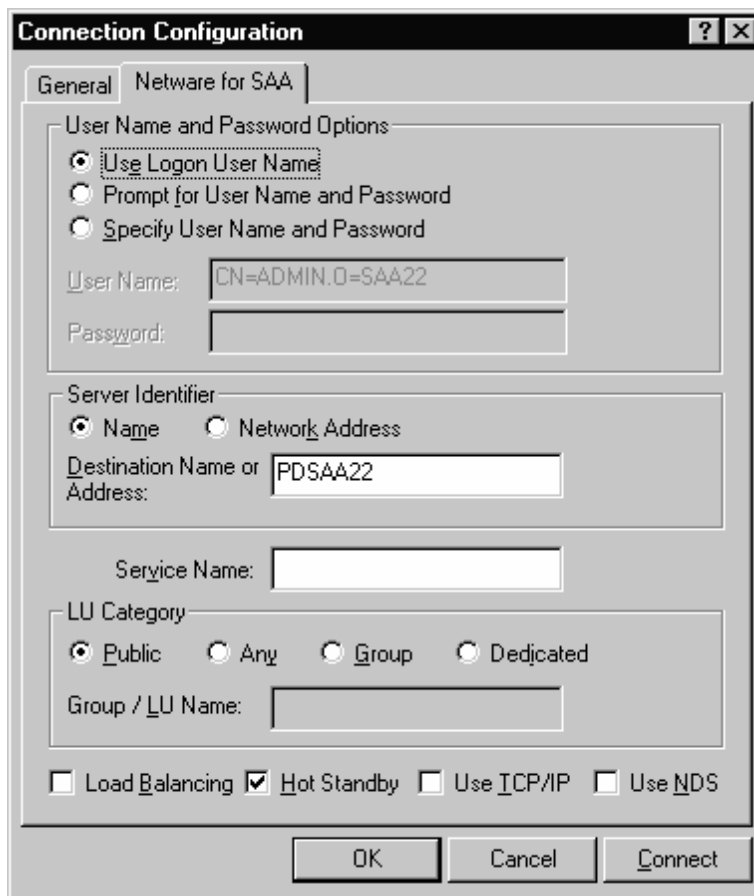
Connection Configuration

?

X

General

Netware for SAA

User Name and Password Options

Use Logon User Name

Prompt for User Name and Password

Specify User Name and Password

User Name: CN=ADMIN.O=SAA22

Password:

Server Identifier

Name

Network Address

Destination Name or Address: PDSAA22

Service Name:

LU Category

Public

Any

Group

Dedicated

Group / LU Name:

Load Balancing

Hot Standby

Use TCP/IP

Use NDS

OK

Cancel

Connect